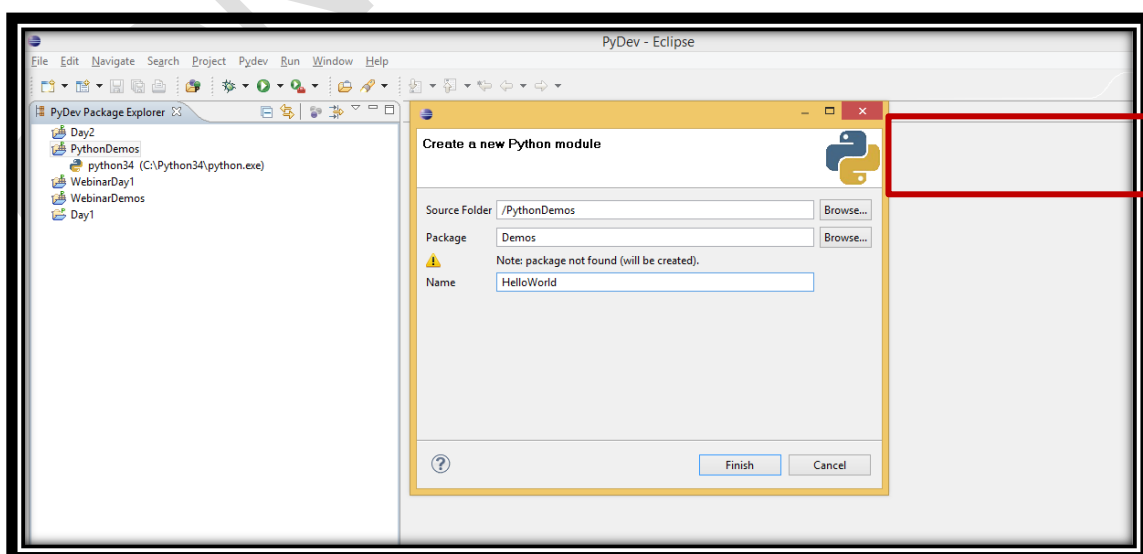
PyDev - Eclipse

File Edit Navigate Search Project Pydev Run Window Help

PyDev Package Explorer

Day2
PythonDemos
python34 (C:\Python34\python.exe)
WebinarDay1
WebinarDemos
Day1

Create a new Python module

Source Folder /PythonDemos Browse...

Package Demos Browse...

Note: package not found (will be created).

Name HelloWorld

Finish Cancel